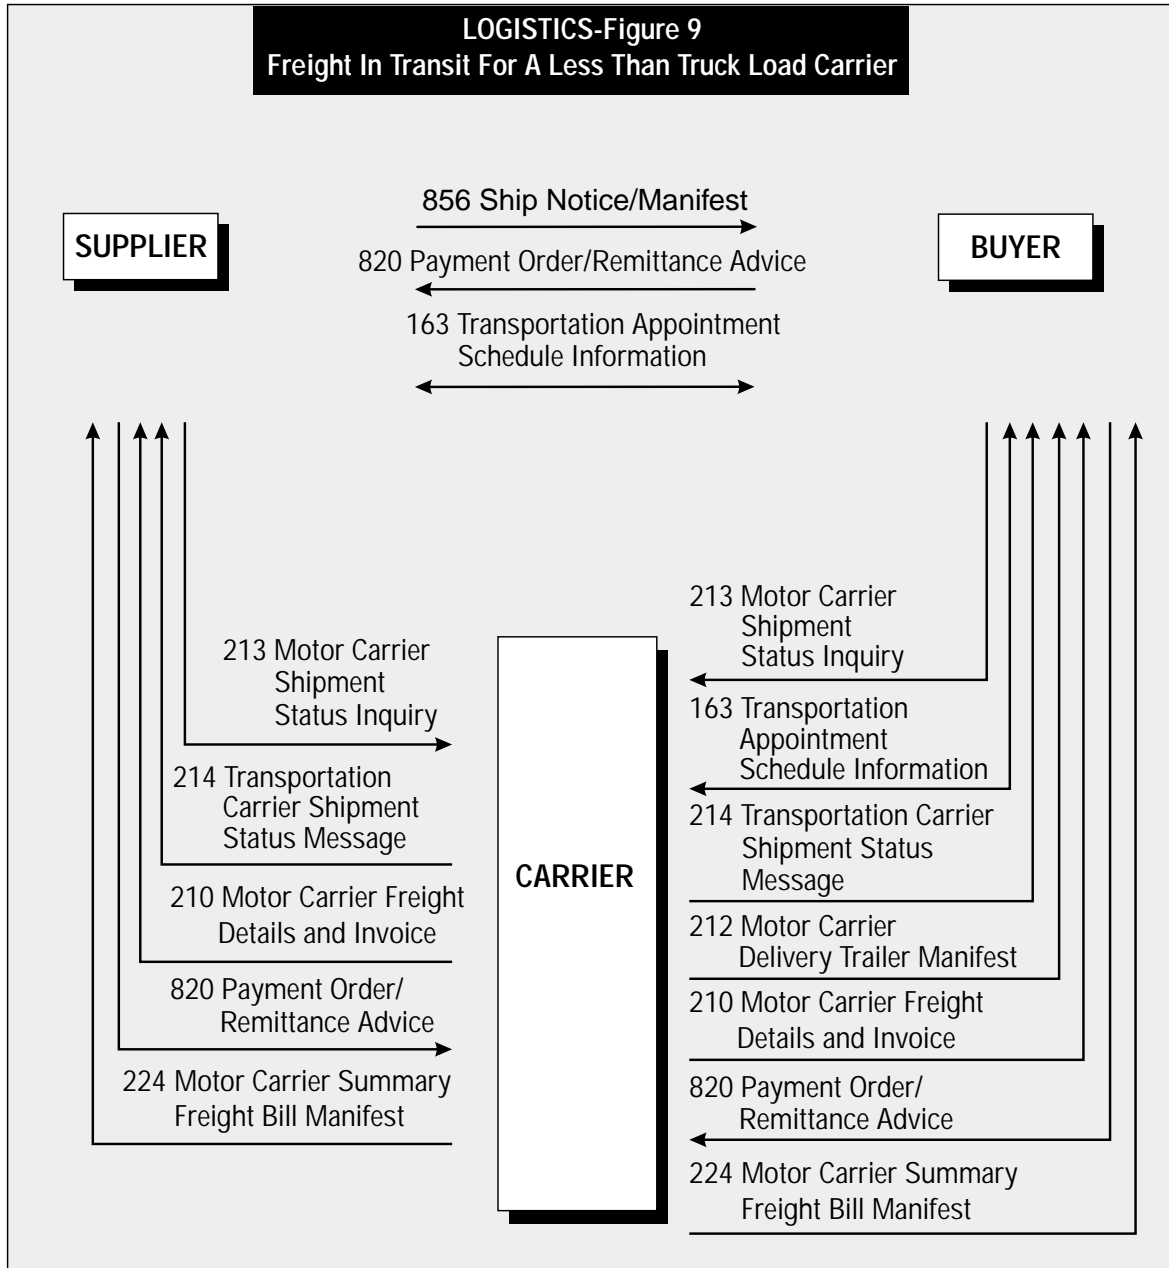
LOGISTICS-Figure 9
Freight In Transit For A Less Than Truck Load Carrier

856 Ship Notice/Manifest

SUPPLIER

820 Payment Order/Remittance Advice

BUYER

163 Transportation Appointment Schedule Information

213 Motor Carrier Shipment Status Inquiry

214 Transportation Carrier Shipment Status Message

210 Motor Carrier Freight Details and Invoice

820 Payment Order/ Remittance Advice

224 Motor Carrier Summary Freight Bill Manifest

CARRIER

213 Motor Carrier Shipment Status Inquiry

163 Transportation Appointment Schedule Information

214 Transportation Carrier Shipment Status Message

212 Motor Carrier Delivery Trailer Manifest

210 Motor Carrier Freight Details and Invoice

820 Payment Order/ Remittance Advice

224 Motor Carrier Summary Freight Bill Manifest